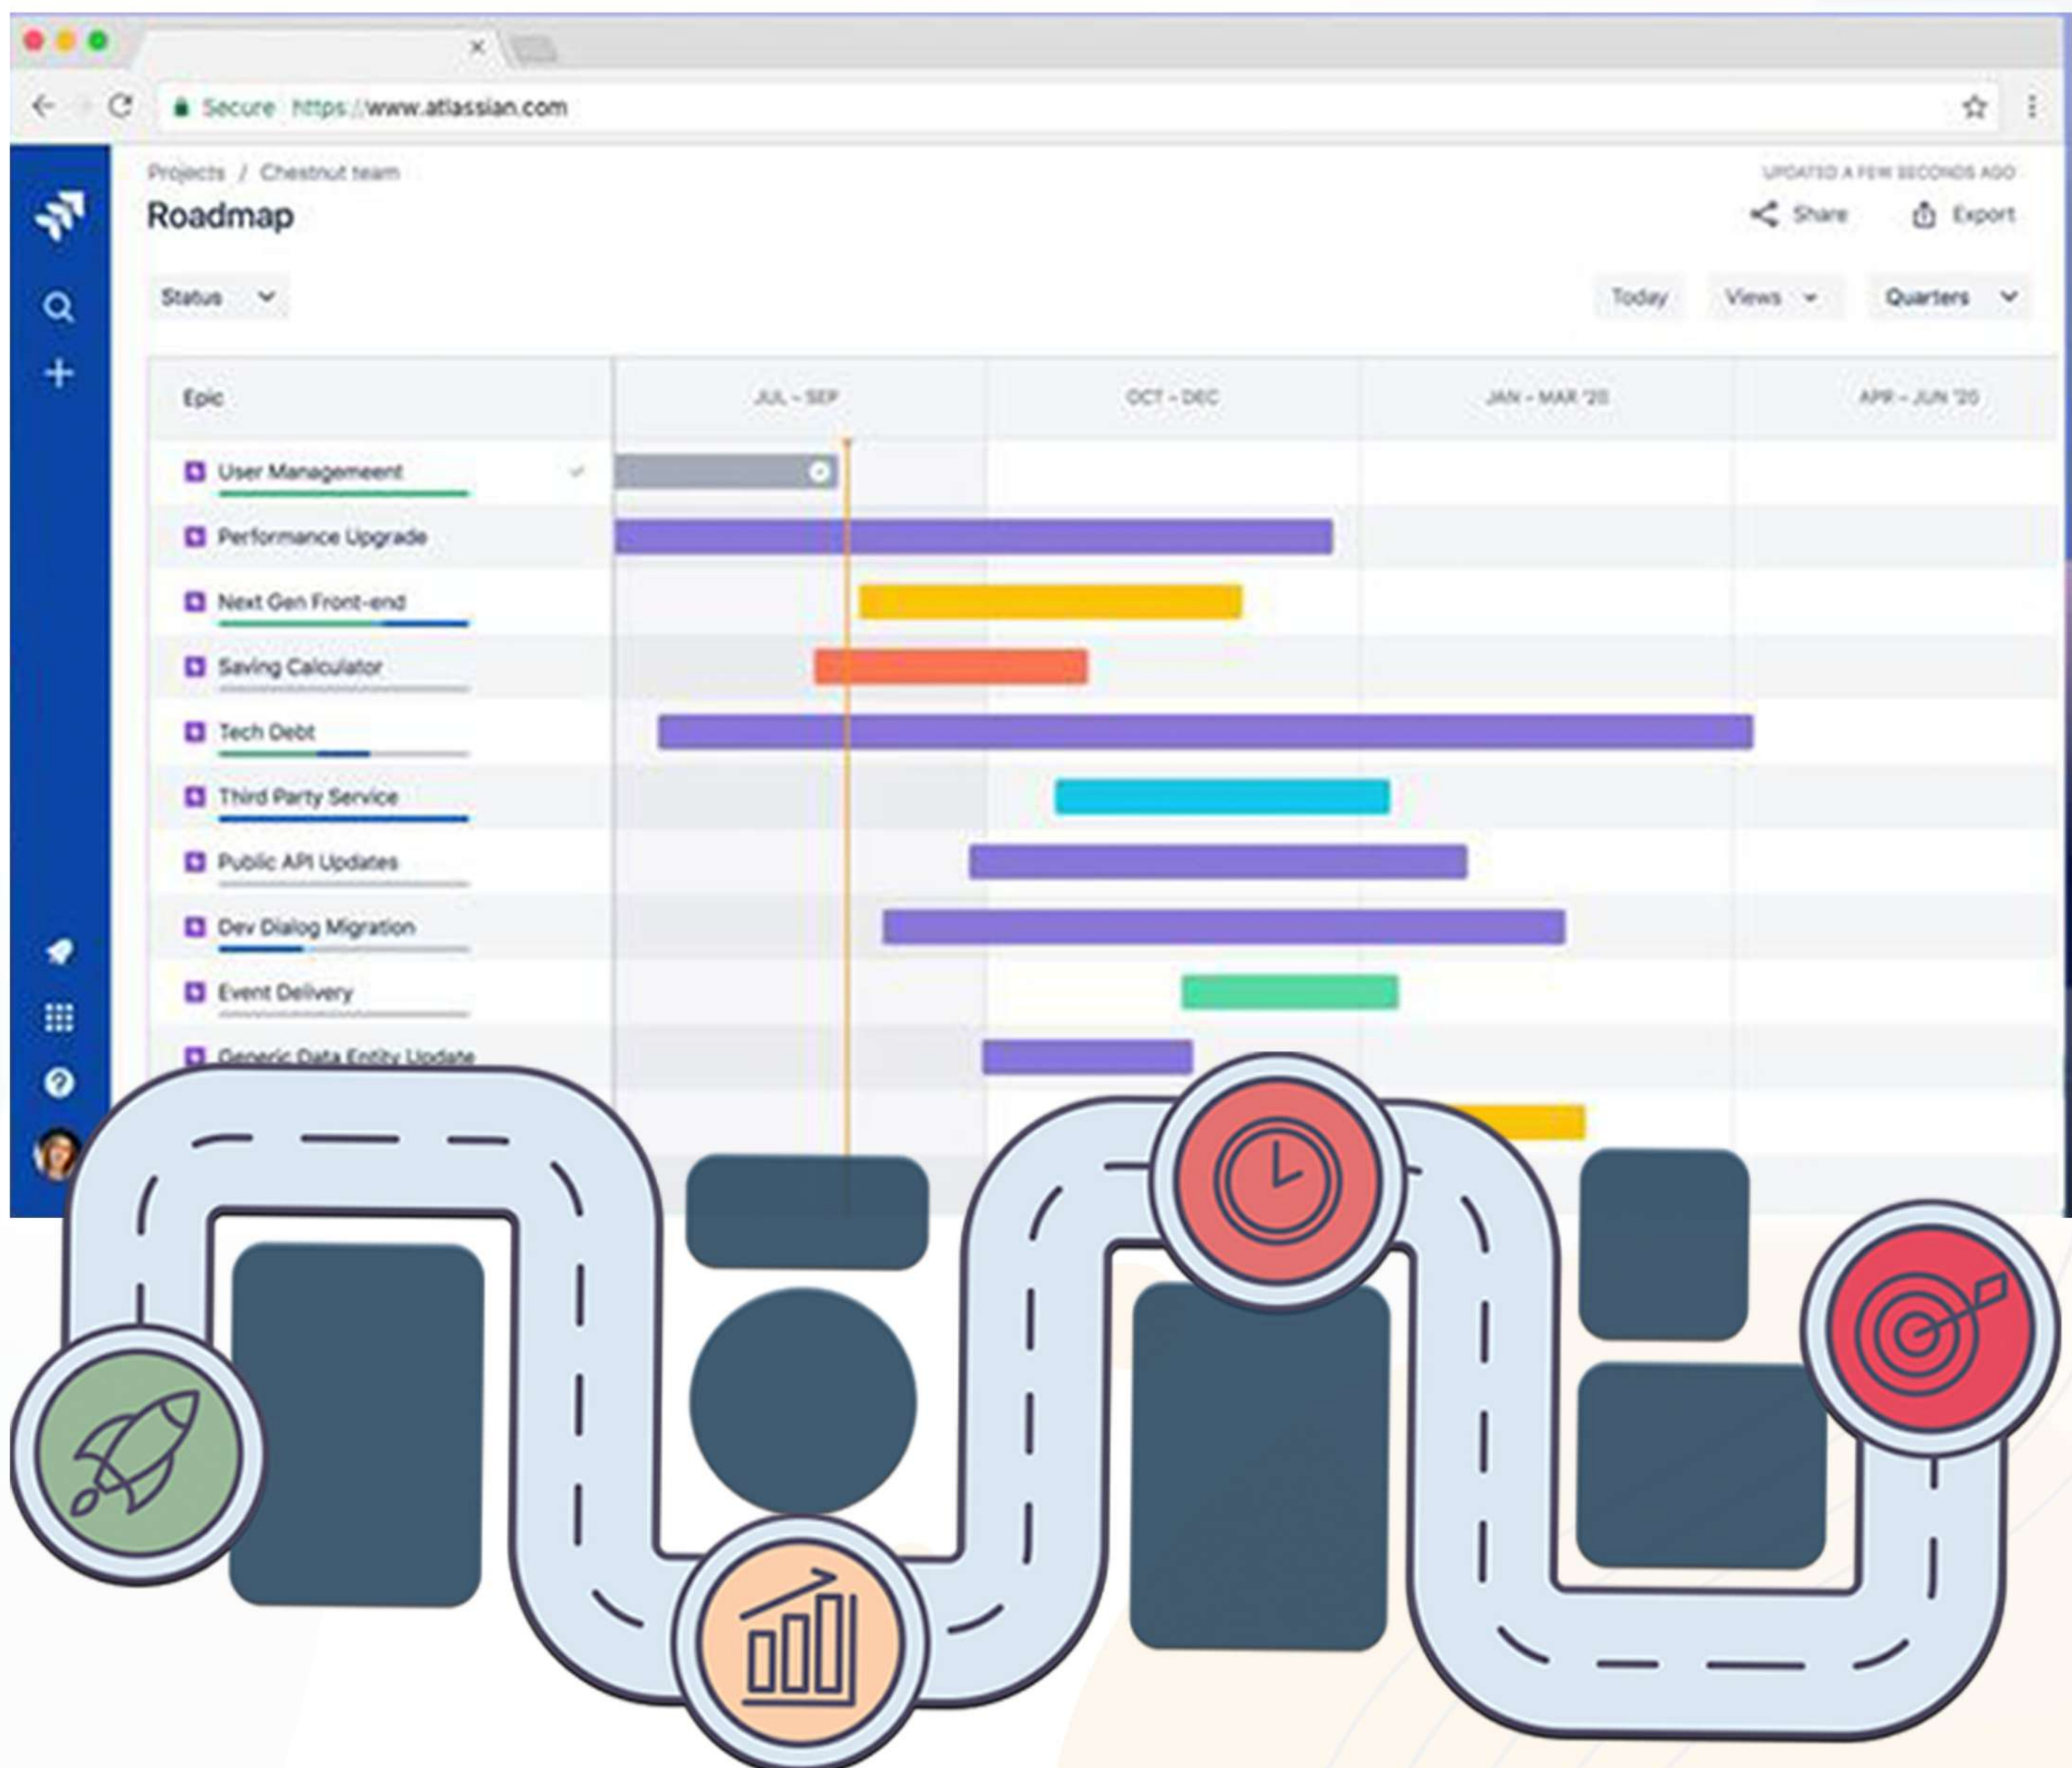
Secure https://www.atlassian.com

Projects / Chestnut team

UPDATED A FEW SECONDS AGO

Roadmap

Share

Export

Status

Today

Views

Quarters

| Epic | JUL - SEP | OCT - DEC | JAN - MAR '20 | APR - JUN '20 |
|---|---|---|---|---|
| User Managemeent | | | | |
| Performance Upgrade | | | | |
| Next Gen Front-end | | | | |
| Saving Calculator | | | | |
| Tech Debt | | | | |
| Third Party Service | | | | |
| Public API Updates | | | | |
| Dev Dialog Migration | | | | |
| Event Delivery | | | | |
| Generic Data Entity Update | | | | |